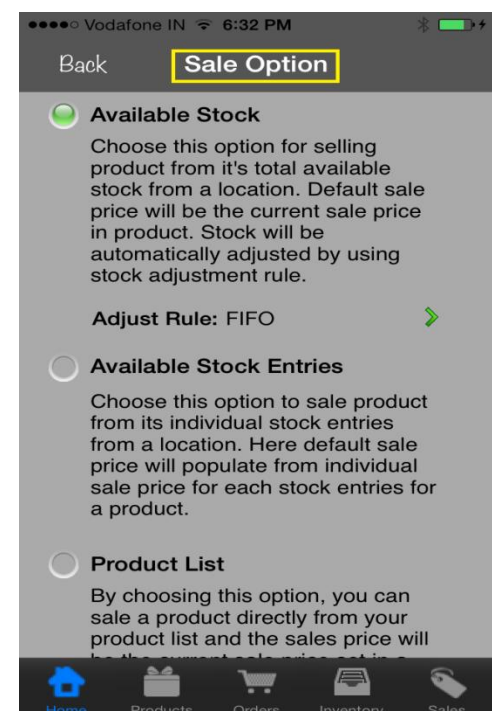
●●●●○ Vodafone IN 6:32 PM

Back Sale Option

Available Stock

Choose this option for selling product from it's total available stock from a location. Default sale price will be the current sale price in product. Stock will be automatically adjusted by using stock adjustment rule.

Adjust Rule: FIFO

Available Stock Entries

Choose this option to sale product from its individual stock entries from a location. Here default sale price will populate from individual sale price for each stock entries for a product.

Product List

By choosing this option, you can sale a product directly from your product list and the sales price will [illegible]

Home Products Orders Inventory Sales